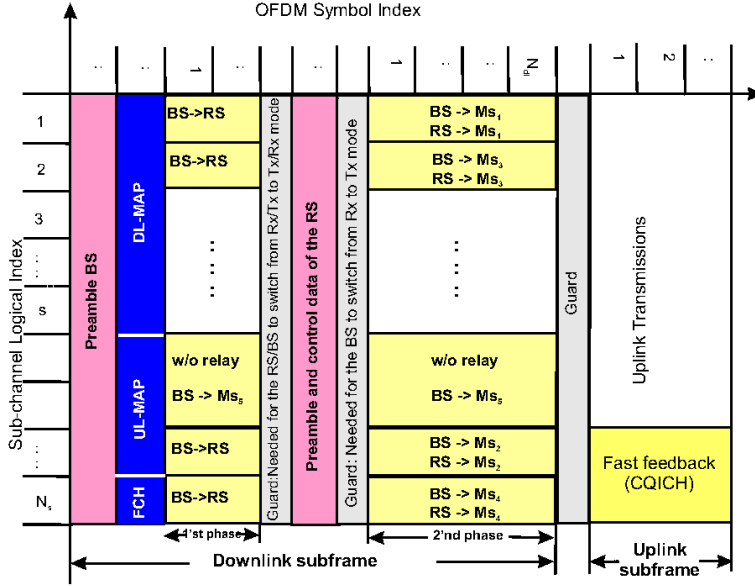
OFDM Symbol Index

.. | .. | 1 | .. | .. | 1 | .. | .. | $N_d$ | 1 | 2 | ..

Sub-channel Logical Index

1
2
3
:
s
:
$N_s$

Preamble BS

DL-MAP
UL-MAP
FCH

BS->RS
BS->RS
⋮
w/o relay
BS -> $Ms_5$
BS->RS
BS->RS

Guard:Needed for the RS/BS to switch from Rx/Tx to Tx/Rx mode

Preamble and control data of the RS

Guard: Needed for the BS to switch from Rx to Tx mode

BS -> $Ms_1$
RS -> $Ms_1$
BS -> $Ms_3$
RS -> $Ms_3$
⋮
w/o relay
BS -> $Ms_5$
BS -> $Ms_2$
RS -> $Ms_2$
BS -> $Ms_4$
RS -> $Ms_4$

Guard

Uplink Transmissions

Fast feedback (CQICH)

1'st phase
2'nd phase

Downlink subframe

Uplink subframe